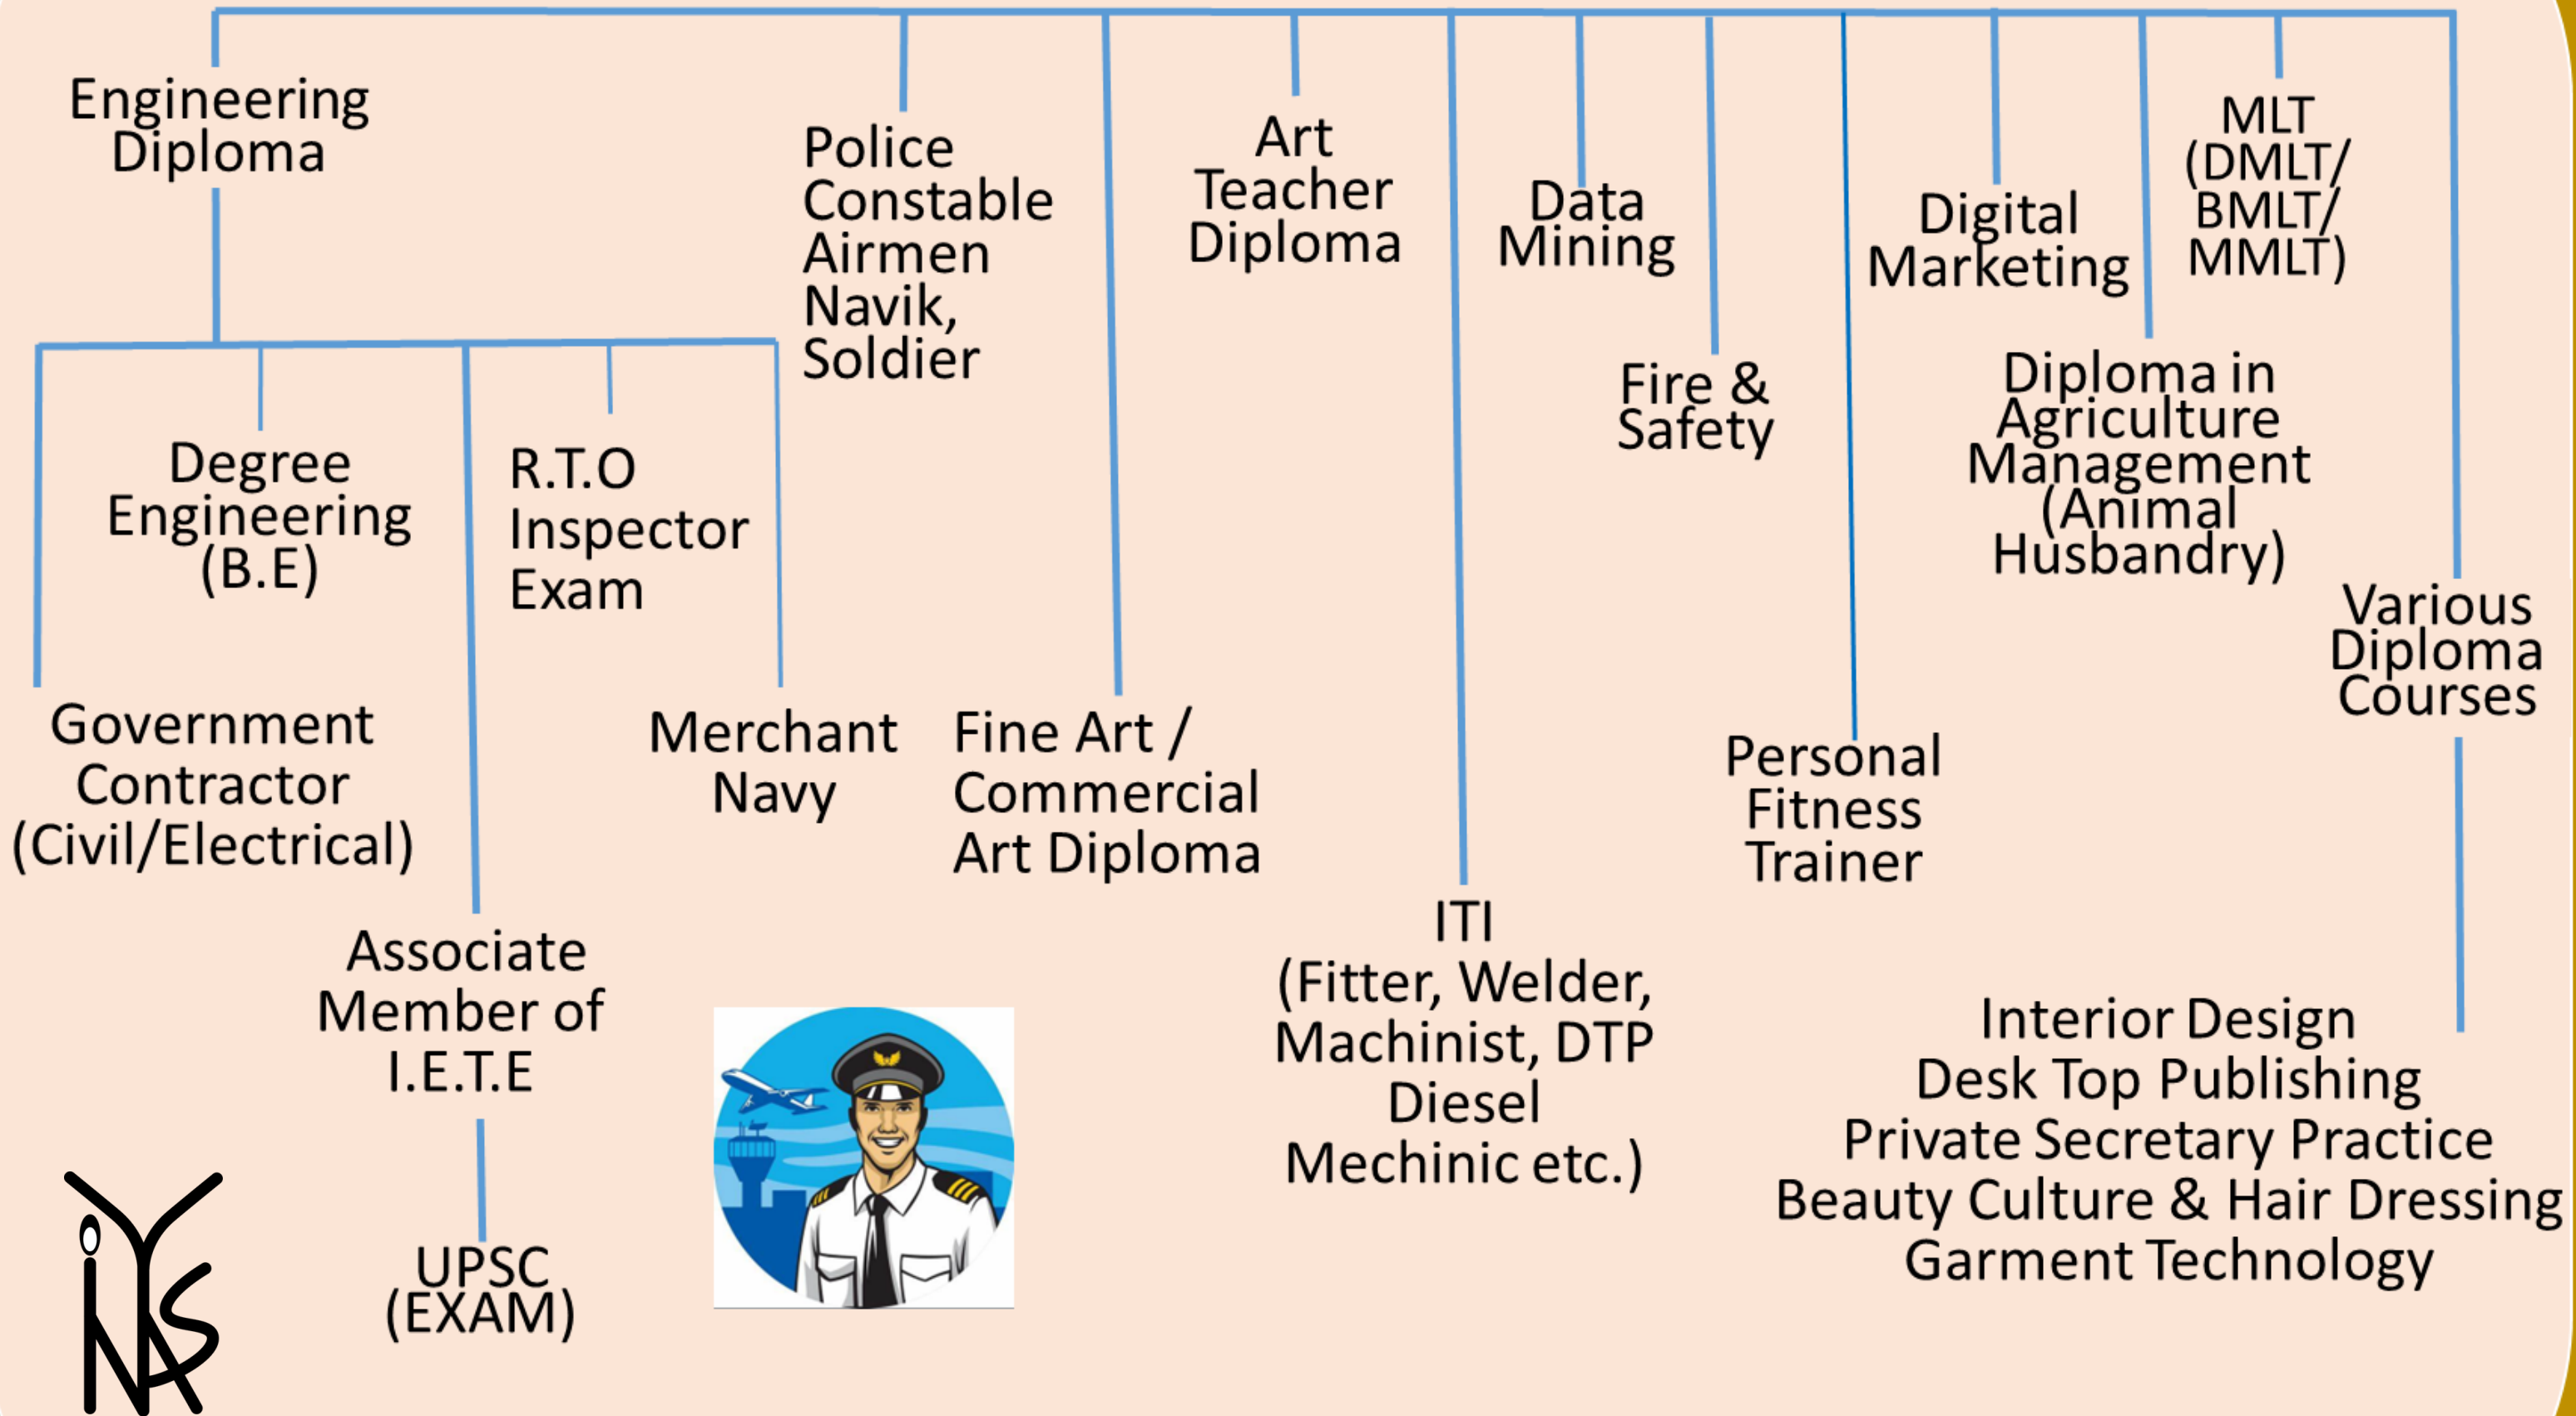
Engineering Diploma

Degree Engineering (B.E)

R.T.O Inspector Exam

Government Contractor (Civil/Electrical)

Merchant Navy

Associate Member of I.E.T.E

UPSC (EXAM)

Police Constable Airmen Navik, Soldier

Fine Art / Commercial Art Diploma

Art Teacher Diploma

ITI (Fitter, Welder, Machinist, DTP Diesel Mechinic etc.)

Data Mining

Fire & Safety

Personal Fitness Trainer

Digital Marketing

Diploma in Agriculture Management (Animal Husbandry)

MLT (DMLT/ BMLT/ MMLT)

Various Diploma Courses

Interior Design
Desk Top Publishing
Private Secretary Practice
Beauty Culture & Hair Dressing
Garment Technology